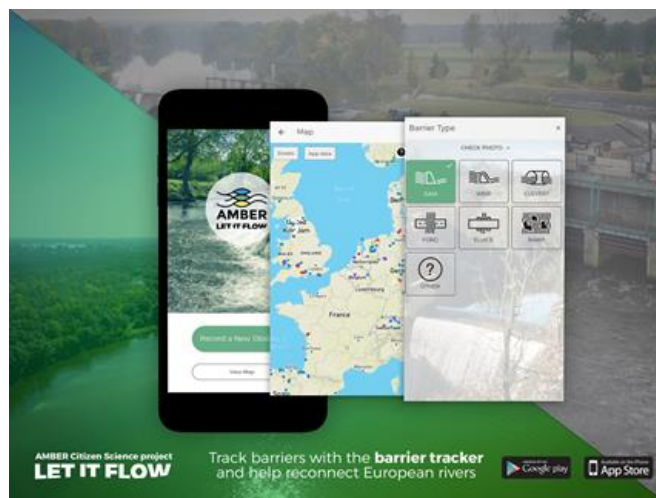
AMBER
LET IT FLOW

Record a New Obs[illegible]

View Map

Map

France

Barrier Type

CHECK PHOTO

DAM

WEIR

CULVERT

FORD

SLUICE

RAMP

OTHER

AMBER Citizen Science project
LET IT FLOW

Track barriers with the barrier tracker and help reconnect European rivers

Google play

App Store